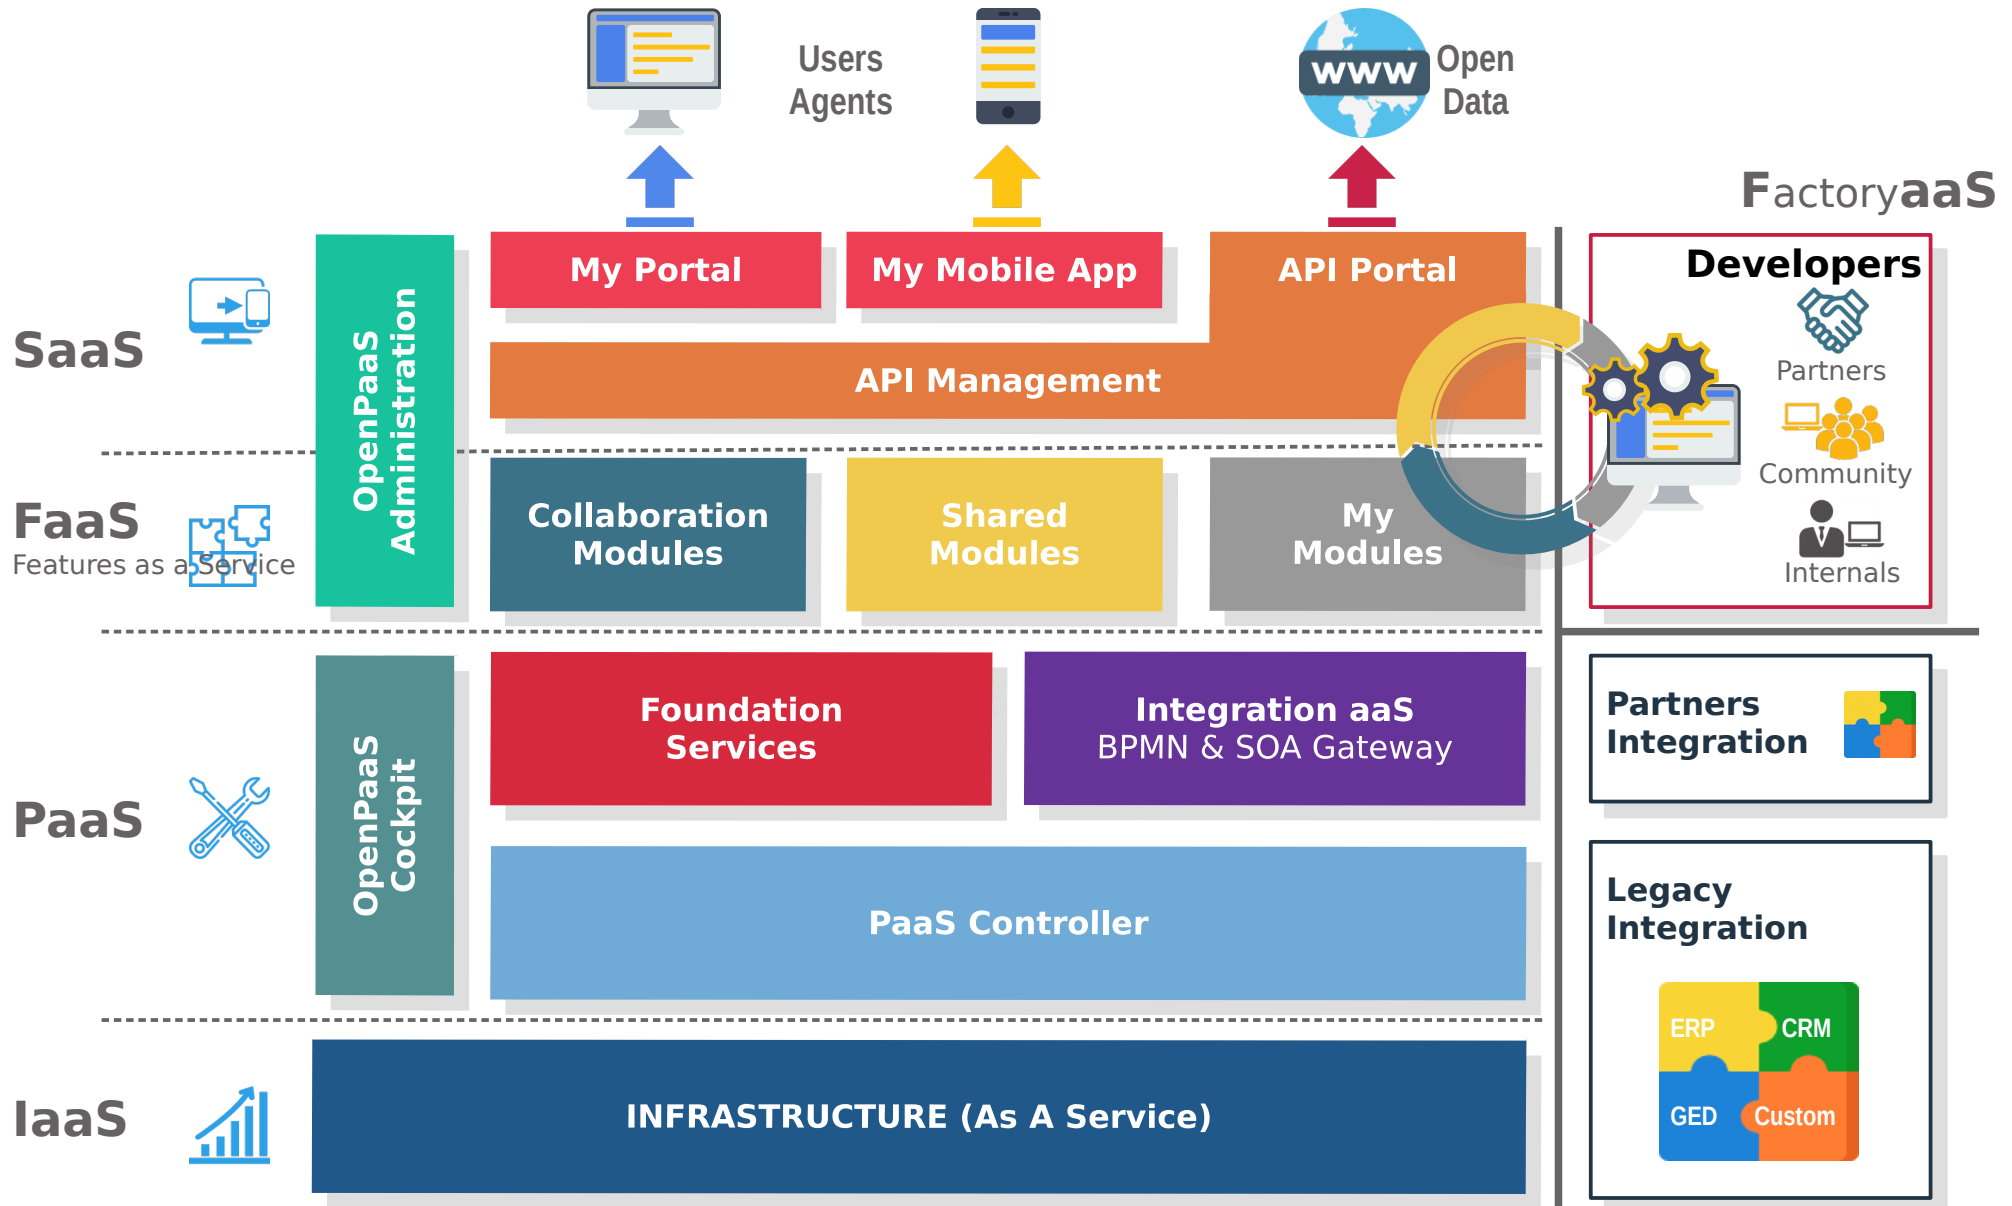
Users Agents

WWW Open Data

FactoryaaS

SaaS

My Portal

My Mobile App

API Portal

API Management

OpenPaaS Administration

Developers

Partners

Community

Internals

FaaS
Features as a Service

Collaboration Modules

Shared Modules

My Modules

PaaS

OpenPaaS Cockpit

Foundation Services

Integration aaS
BPMN & SOA Gateway

Partners Integration

PaaS Controller

Legacy Integration

ERP

CRM

GED

Custom

IaaS

INFRASTRUCTURE (As A Service)